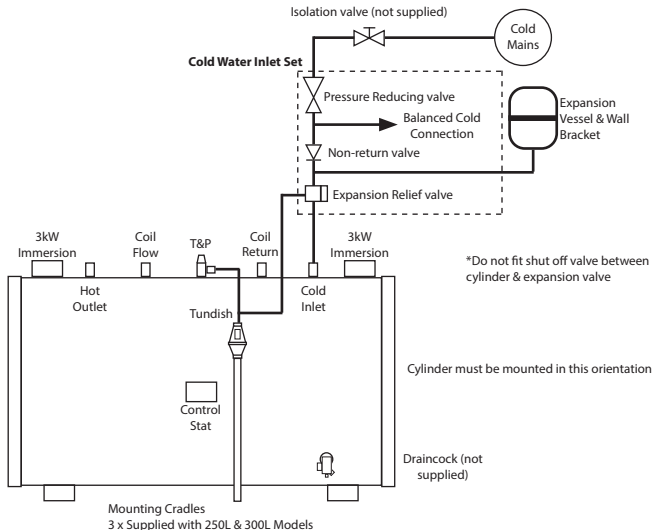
Isolation valve (not supplied)

Cold Mains

Cold Water Inlet Set

Pressure Reducing valve

Balanced Cold Connection

Expansion Vessel & Wall Bracket

Non-return valve

Expansion Relief valve

3kW Immersion

Coil Flow

T&P

Coil Return

3kW Immersion

*Do not fit shut off valve between cylinder & expansion valve

Hot Outlet

Tundish

Cold Inlet

Cylinder must be mounted in this orientation

Control Stat

Draincock (not supplied)

Mounting Cradles
3 x Supplied with 250L & 300L Models